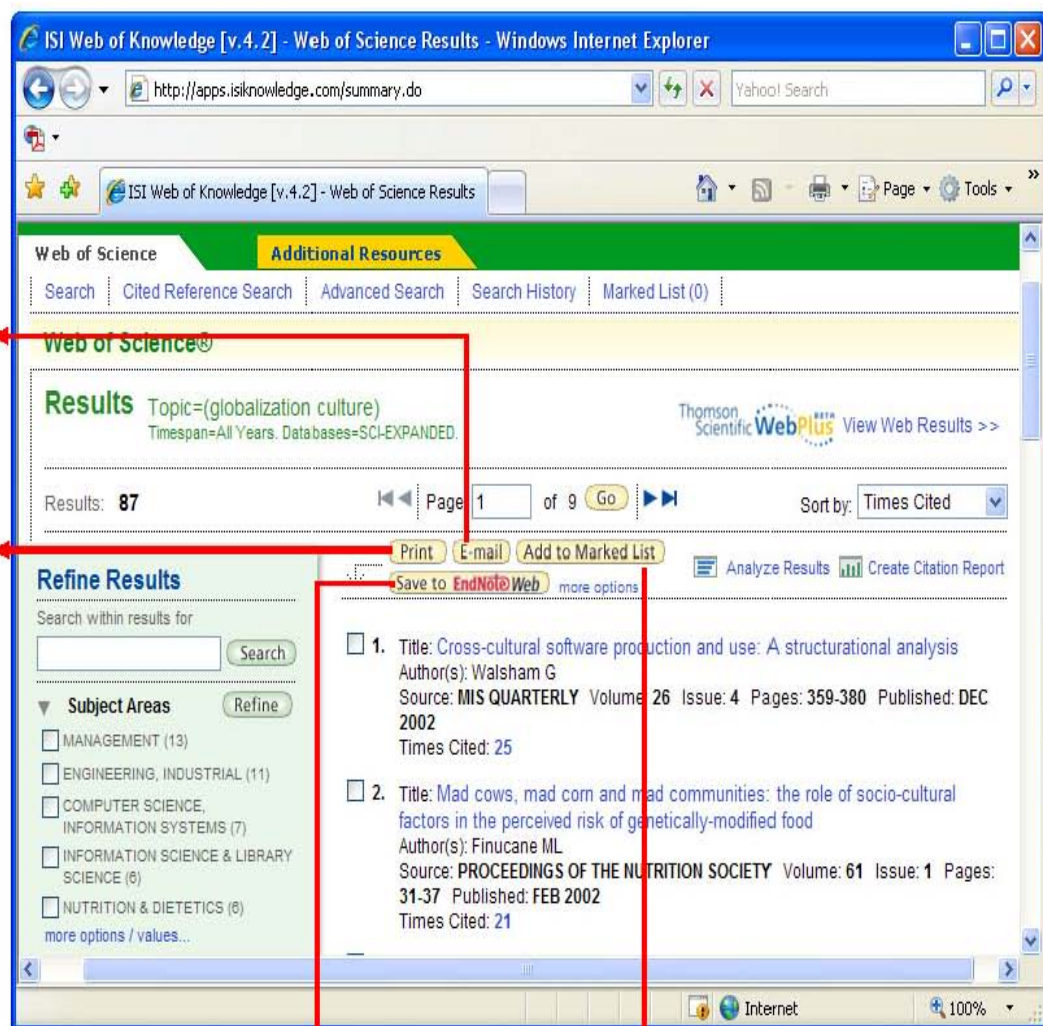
ISI Web of Knowledge [v.4.2] - Web of Science Results - Windows Internet Explorer

http://apps.isiknowledge.com/summary.do

Yahoo! Search

ISI Web of Knowledge [v.4.2] - Web of Science Results

Page Tools

Web of Science Additional Resources

Search | Cited Reference Search | Advanced Search | Search History | Marked List (0)

Web of Science®

Results Topic=(globalization culture)
Timespan=All Years. Databases=SCI-EXPANDED.

Thomson Scientific WebPlus BETA View Web Results >>

Results: 87

Page 1 of 9 Go

Sort by: Times Cited

Print E-mail Add to Marked List

Save to EndNote Web more options

Analyze Results Create Citation Report

Refine Results

Search within results for

Search

Subject Areas Refine

MANAGEMENT (13)

ENGINEERING, INDUSTRIAL (11)

COMPUTER SCIENCE, INFORMATION SYSTEMS (7)

INFORMATION SCIENCE & LIBRARY SCIENCE (6)

NUTRITION & DIETETICS (6)

more options / values...

1. Title: Cross-cultural software production and use: A structurational analysis
Author(s): Walsham G
Source: MIS QUARTERLY Volume: 26 Issue: 4 Pages: 359-380 Published: DEC 2002
Times Cited: 25

2. Title: Mad cows, mad corn and mad communities: the role of socio-cultural factors in the perceived risk of genetically-modified food
Author(s): Finucane ML
Source: PROCEEDINGS OF THE NUTRITION SOCIETY Volume: 61 Issue: 1 Pages: 31-37 Published: FEB 2002
Times Cited: 21

Internet 100%